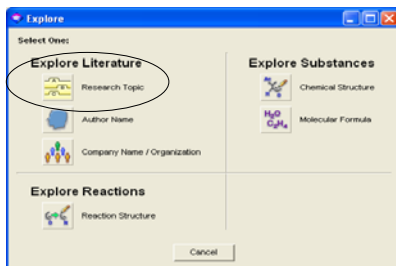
Explore

Select One:

Explore Literature

Research Topic

Author Name

Company Name / Organization

Explore Substances

Chemical Structure

Molecular Formula

Explore Reactions

Reaction Structure

Cancel